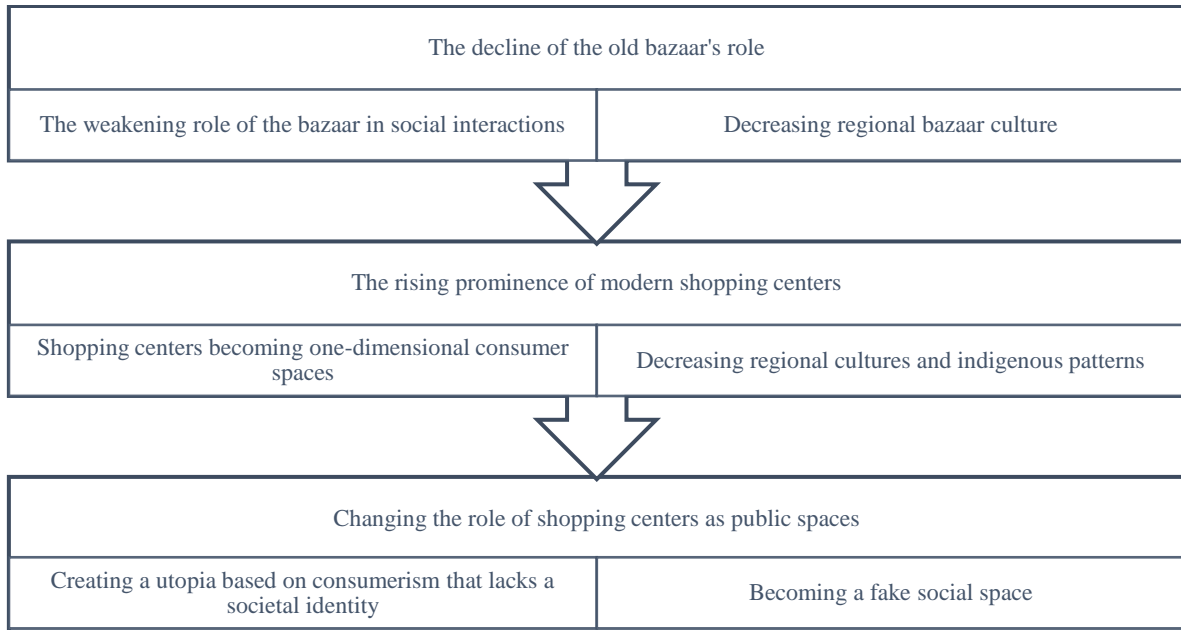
The decline of the old bazaar's role

The weakening role of the bazaar in social interactions

Decreasing regional bazaar culture

The rising prominence of modern shopping centers

Shopping centers becoming one-dimensional consumer spaces

Decreasing regional cultures and indigenous patterns

Changing the role of shopping centers as public spaces

Creating a utopia based on consumerism that lacks a societal identity

Becoming a fake social space